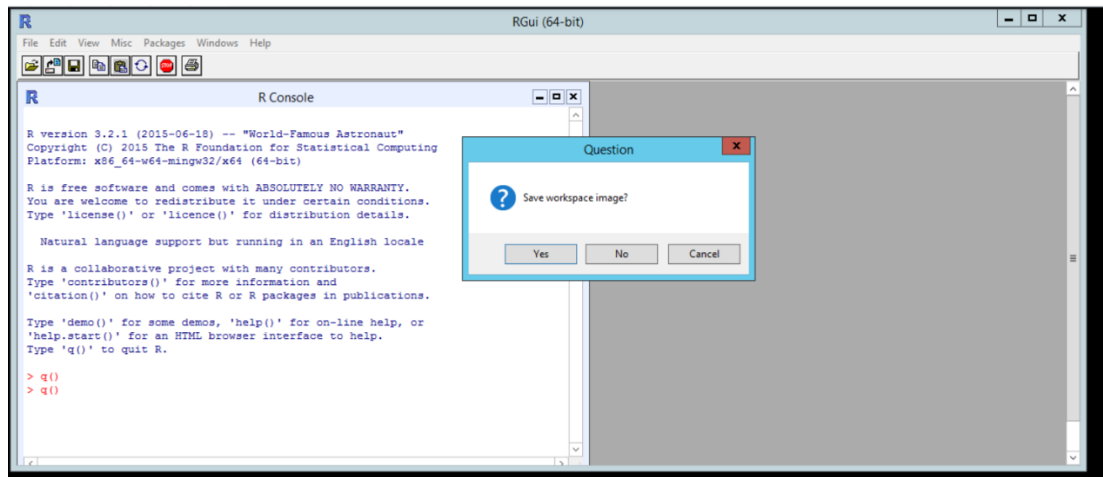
RGui (64-bit)

File Edit View Misc Packages Windows Help

R Console

R version 3.2.1 (2015-06-18) -- "World-Famous Astronaut"
Copyright (C) 2015 The R Foundation for Statistical Computing
Platform: x86_64-w64-mingw32/x64 (64-bit)

R is free software and comes with ABSOLUTELY NO WARRANTY.
You are welcome to redistribute it under certain conditions.
Type 'license()' or 'licence()' for distribution details.

Natural language support but running in an English locale

R is a collaborative project with many contributors.
Type 'contributors()' for more information and
'citation()' on how to cite R or R packages in publications.

Type 'demo()' for some demos, 'help()' for on-line help, or
'help.start()' for an HTML browser interface to help.
Type 'q()' to quit R.

> q()
> q()

Question

Save workspace image?

Yes No Cancel